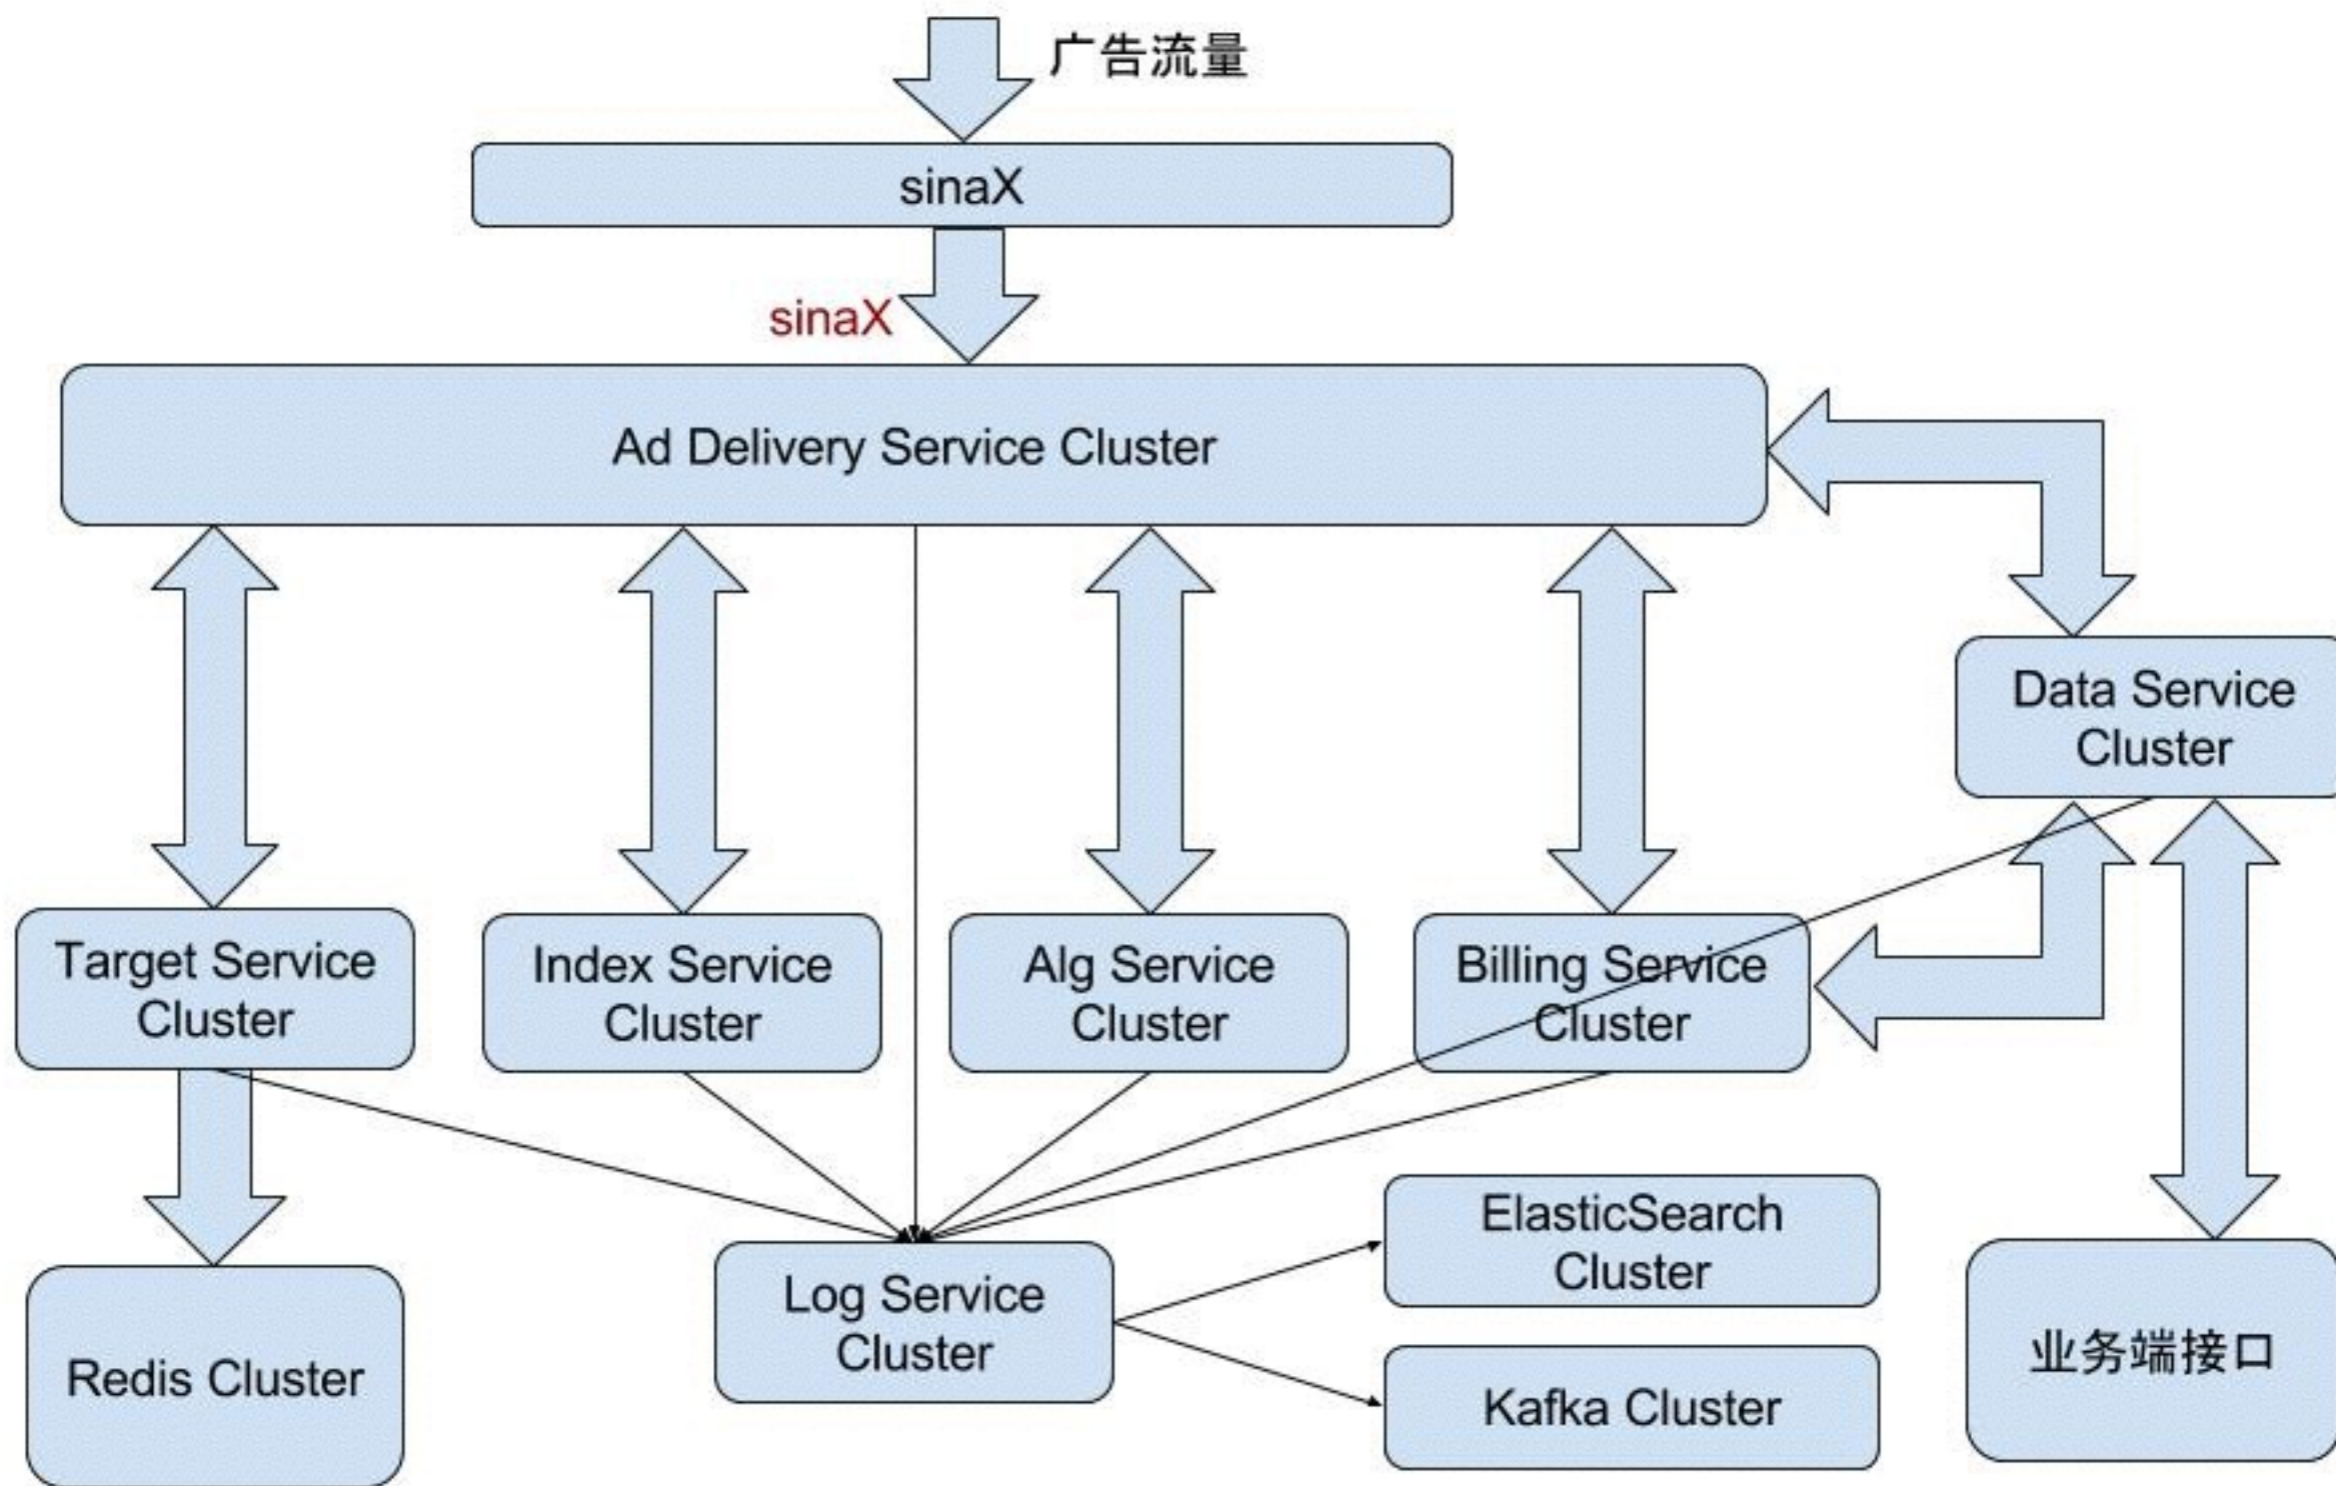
广告流量

sinaX

sinaX

Ad Delivery Service Cluster

Data Service Cluster

Target Service Cluster

Index Service Cluster

Alg Service Cluster

Billing Service Cluster

Redis Cluster

Log Service Cluster

ElasticSearch Cluster

Kafka Cluster

业务端接口